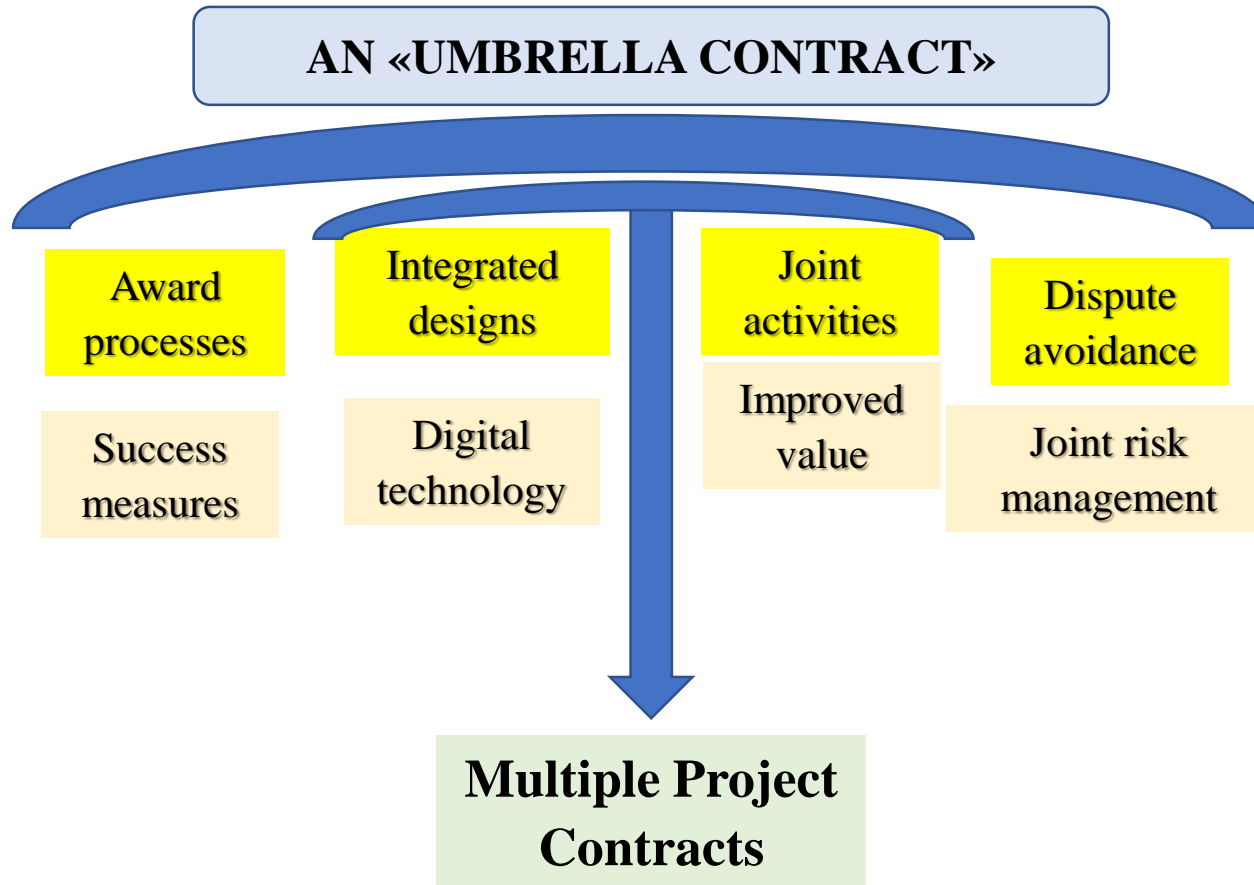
AN «UMBRELLA CONTRACT»

Award processes

Success measures

Integrated designs

Digital technology

Joint activities

Improved value

Dispute avoidance

Joint risk management

Multiple Project Contracts